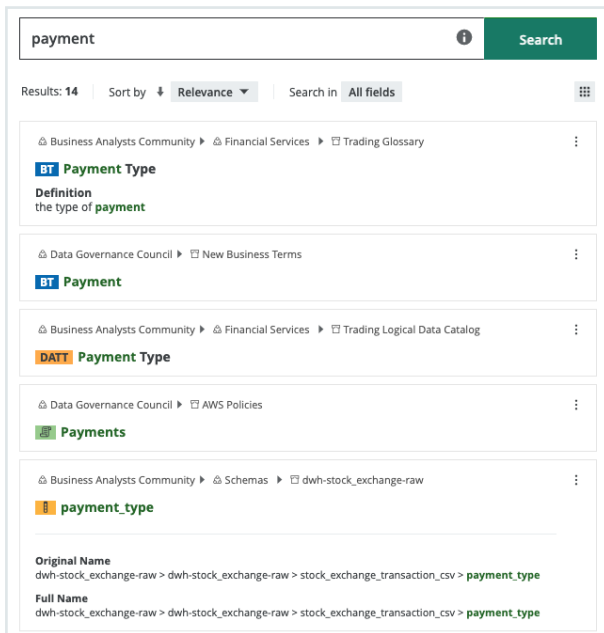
payment

Search

Results: 14 Sort by Relevance Search in All fields

Business Analysts Community ▸ Financial Services ▸ Trading Glossary

BT Payment Type

Definition
the type of payment

Data Governance Council ▸ New Business Terms

BT Payment

Business Analysts Community ▸ Financial Services ▸ Trading Logical Data Catalog

DATT Payment Type

Data Governance Council ▸ AWS Policies

Payments

Business Analysts Community ▸ Schemas ▸ dwh-stock_exchange-raw

payment_type

Original Name
dwh-stock_exchange-raw > dwh-stock_exchange-raw > stock_exchange_transaction_csv > payment_type

Full Name
dwh-stock_exchange-raw > dwh-stock_exchange-raw > stock_exchange_transaction_csv > payment_type